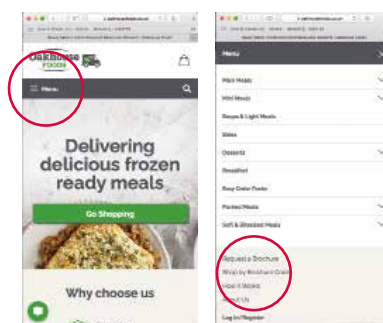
OAKHOUSE FOODS

Menu

Delivering delicious frozen ready meals

Go Shopping

Why choose us

Menu

Main Meals

Mini Meals

Soups & Light Meals

Sides

Desserts

Breakfast

Easy Order Packs

Pureed Meals

Soft & Shredded Meals

Request a Brochure

Shop by Brochure Code

How it Works

About Us

Log In/Register